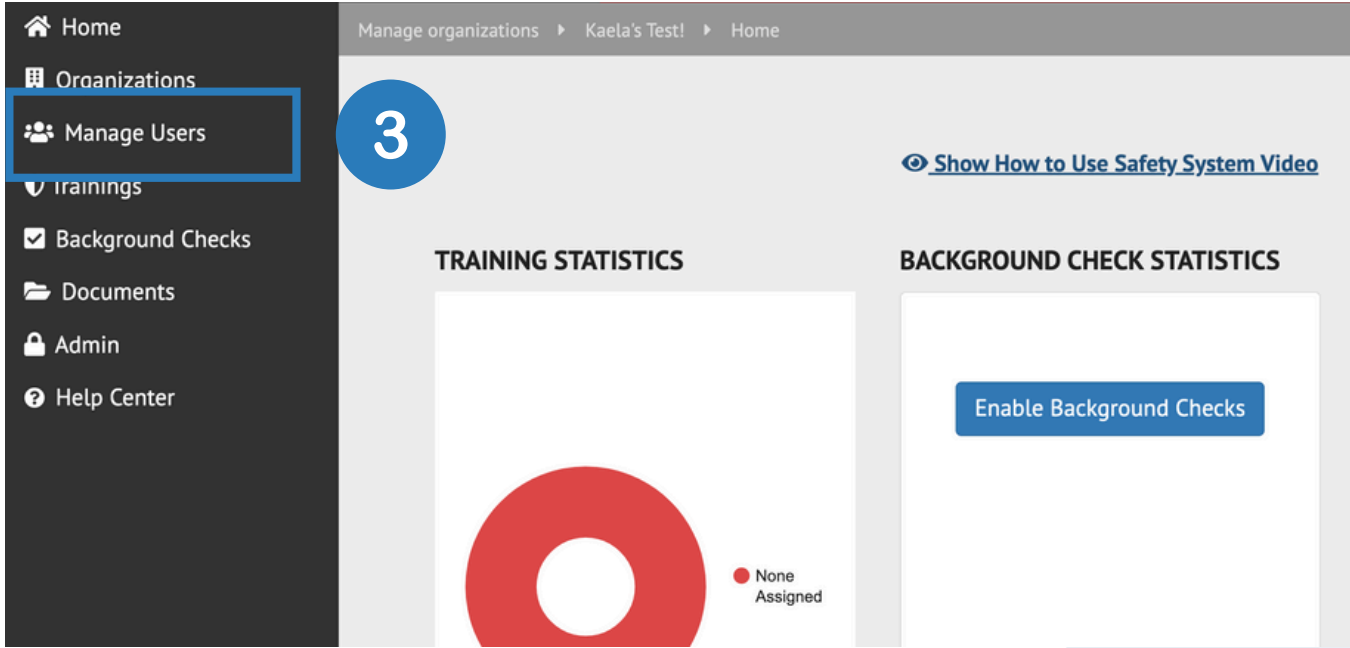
Home
Organizations
Manage Users
Trainings
Background Checks
Documents
Admin
Help Center

Manage organizations ▸ Kaela's Test! ▸ Home

3

Show How to Use Safety System Video

TRAINING STATISTICS

None Assigned

BACKGROUND CHECK STATISTICS

Enable Background Checks